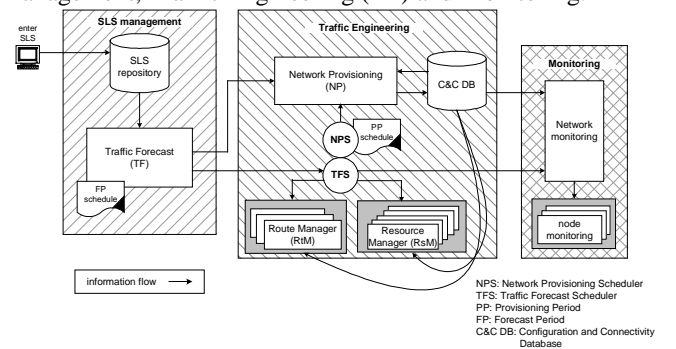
enter SLS

SLS management

SLS repository

Traffic Forecast (TF)

FP schedule

Traffic Engineering

Network Provisioning (NP)

C&C DB

NPS

PP schedule

TFS

Route Manager (RtM)

Resource Manager (RsM)

Monitoring

Network monitoring

node monitoring

information flow

NPS: Network Provisioning Scheduler
TFS: Traffic Forecast Scheduler
PP: Provisioning Period
FP: Forecast Period
C&C DB: Configuration and Connectivity Database